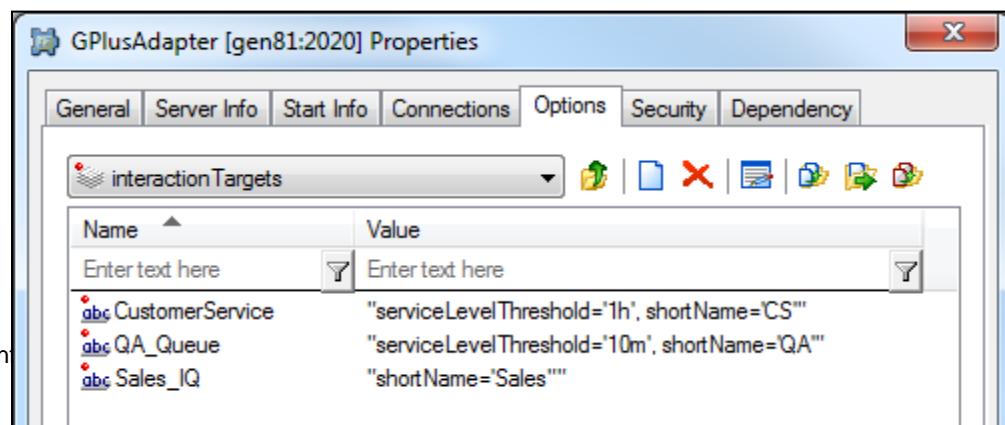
GPlusAdapter [gen81:2020] Properties

General | Server Info | Start Info | Connections | Options | Security | Dependency

interactionTargets

| Name | Value |
|---|---|
| Enter text here | Enter text here |
| CustomerService | "serviceLevelThreshold='1h', shortName='CS'" |
| QA_Queue | "serviceLevelThreshold='10m', shortName='QA'" |
| Sales_IQ | "shortName='Sales'" |